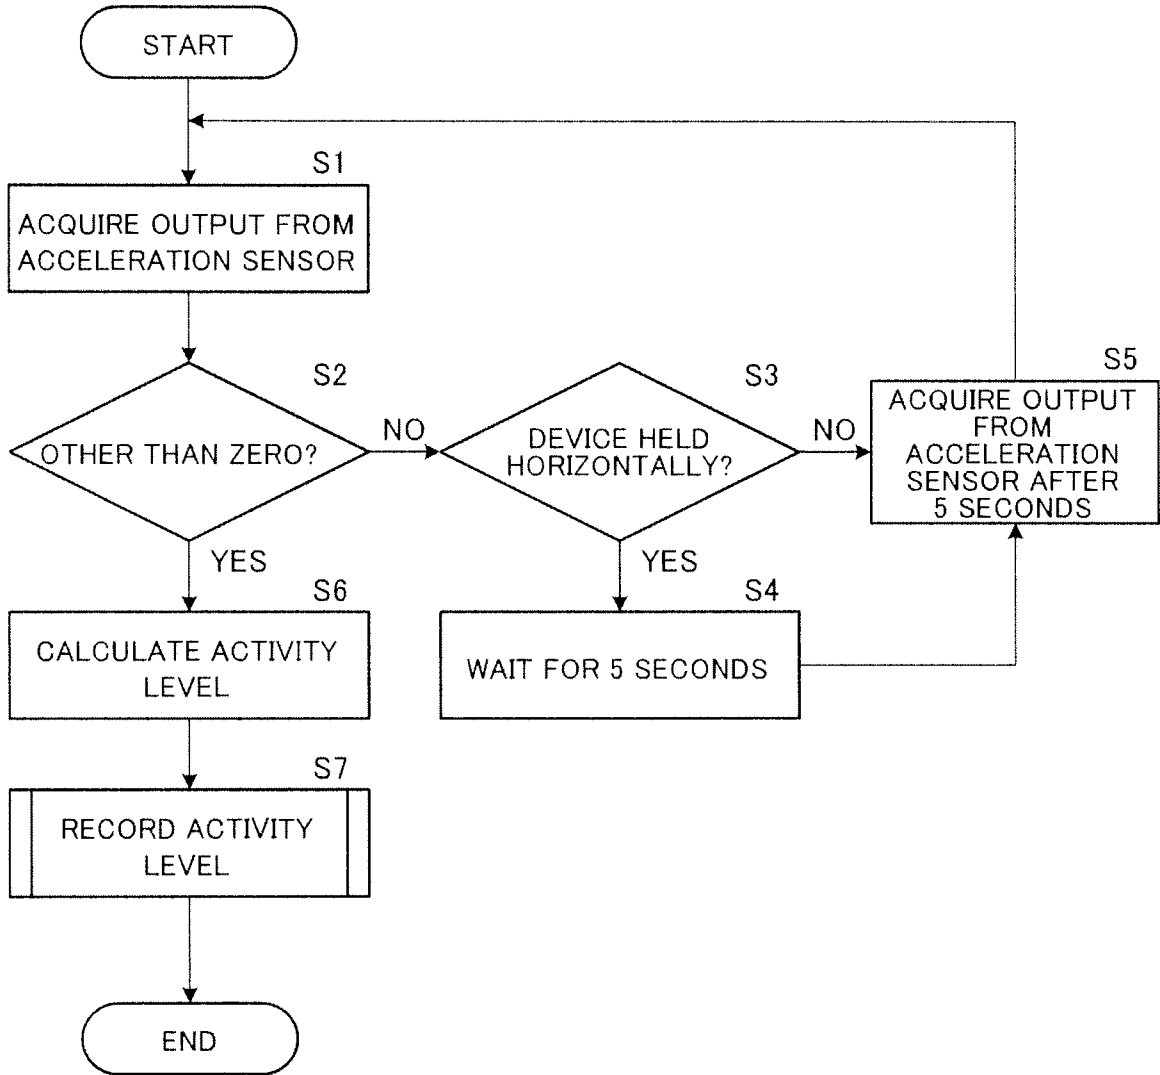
START

S1

ACQUIRE OUTPUT FROM ACCELERATION SENSOR

S2

OTHER THAN ZERO?

NO

S3

DEVICE HELD HORIZONTALLY?

NO

S5

ACQUIRE OUTPUT FROM ACCELERATION SENSOR AFTER 5 SECONDS

YES

S6

CALCULATE ACTIVITY LEVEL

YES

S4

WAIT FOR 5 SECONDS

S7

RECORD ACTIVITY LEVEL

END